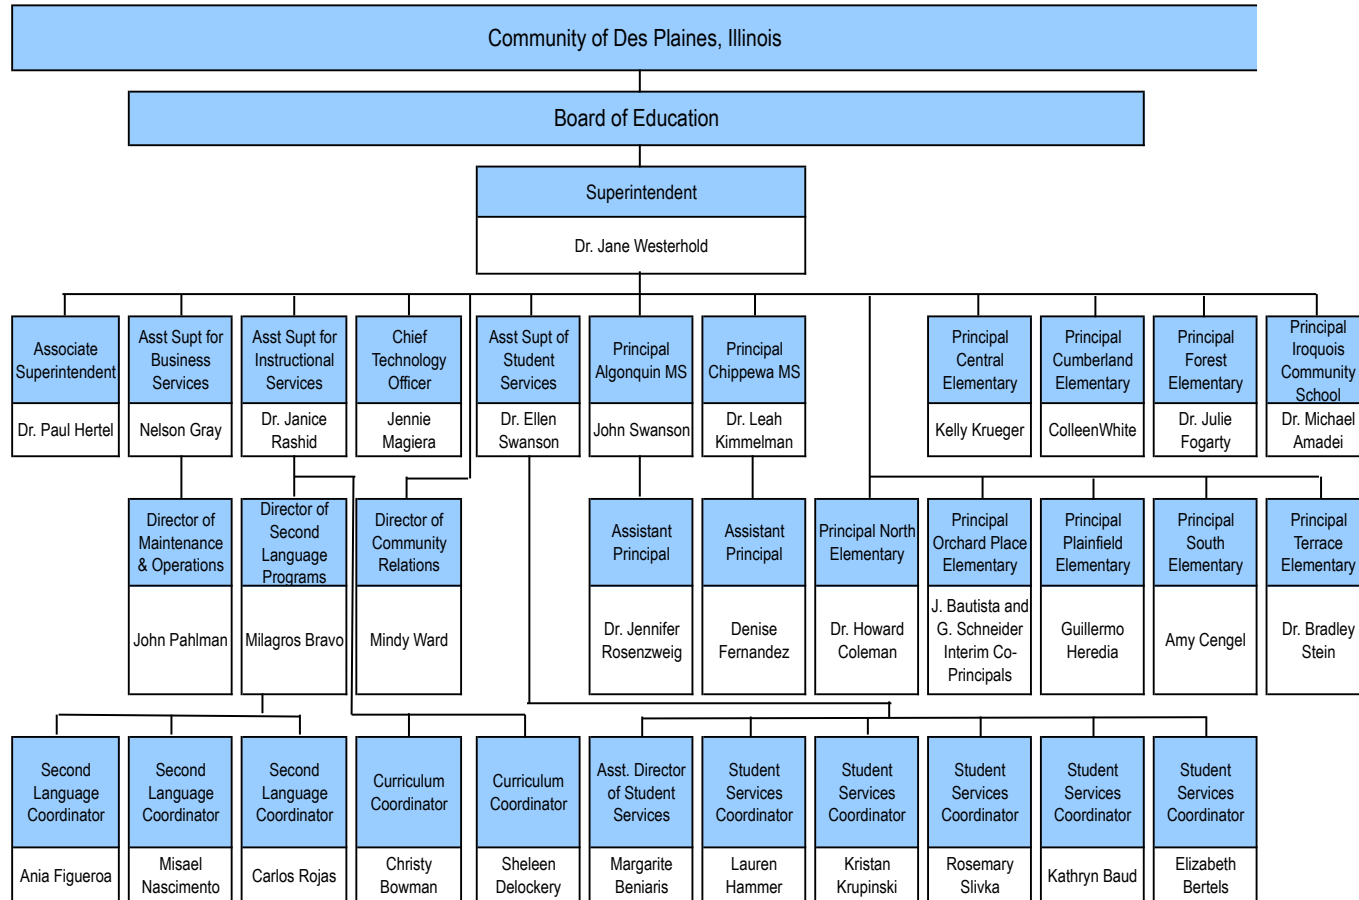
Community of Des Plaines, Illinois

Board of Education

Superintendent

Dr. Jane Westerhold

Associate Superintendent

Dr. Paul Hertel

Asst Supt for Business Services

Nelson Gray

Asst Supt for Instructional Services

Dr. Janice Rashid

Chief Technology Officer

Jennie Magiera

Asst Supt of Student Services

Dr. Ellen Swanson

Principal Algonquin MS

John Swanson

Principal Chippewa MS

Dr. Leah Kimmelman

Principal Central Elementary

Kelly Krueger

Principal Cumberland Elementary

ColleenWhite

Principal Forest Elementary

Dr. Julie Fogarty

Principal Iroquois Community School

Dr. Michael Amadei

Director of Maintenance & Operations

John Pahlman

Director of Second Language Programs

Milagros Bravo

Director of Community Relations

Mindy Ward

Assistant Principal

Dr. Jennifer Rosenzweig

Assistant Principal

Denise Fernandez

Principal North Elementary

Dr. Howard Coleman

Principal Orchard Place Elementary

J. Bautista and G. Schneider Interim Co-Principals

Principal Plainfield Elementary

Guillermo Heredia

Principal South Elementary

Amy Cengel

Principal Terrace Elementary

Dr. Bradley Stein

Second Language Coordinator

Ania Figueroa

Second Language Coordinator

Misael Nascimento

Second Language Coordinator

Carlos Rojas

Curriculum Coordinator

Christy Bowman

Curriculum Coordinator

Sheleen Delockery

Asst. Director of Student Services

Margarite Beniaris

Student Services Coordinator

Lauren Hammer

Student Services Coordinator

Kristan Krupinski

Student Services Coordinator

Rosemary Slivka

Student Services Coordinator

Kathryn Baud

Student Services Coordinator

Elizabeth Bertels